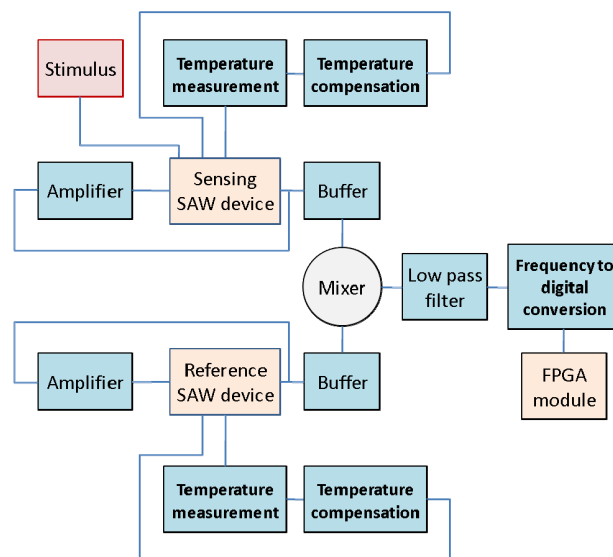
Temperature measurement

Temperature compensation

Stimulus

Amplifier

Sensing SAW device

Buffer

Mixer

Low pass filter

Frequency to digital conversion

FPGA module

Amplifier

Reference SAW device

Buffer

Temperature measurement

Temperature compensation